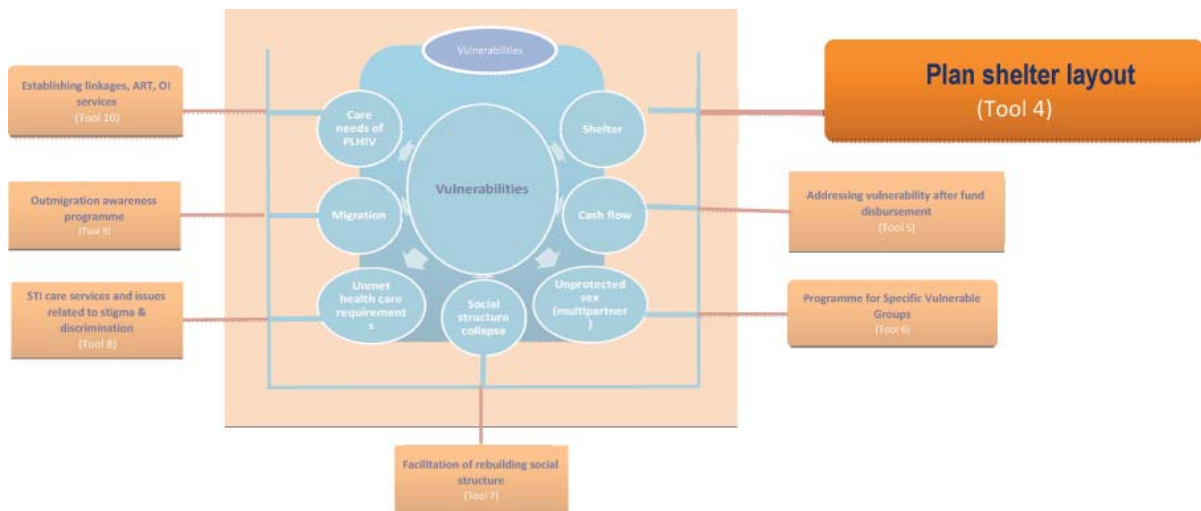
Establishing linkages, ART, OI services
(Tool 10)

Outmigration awareness programme
(Tool 9)

STI care services and issues related to stigma & discrimination
(Tool 8)

Vulnerabilities

Care needs of PLHIV

Shelter

Vulnerabilities

Migration

Cash flow

Unmet health care requirements

Social structure collapse

Unprotected sex (multipartner)

Plan shelter layout
(Tool 4)

Addressing vulnerability after fund disbursement
(Tool 5)

Programme for Specific Vulnerable Groups
(Tool 6)

Facilitation of rebuilding social structure
(Tool 7)